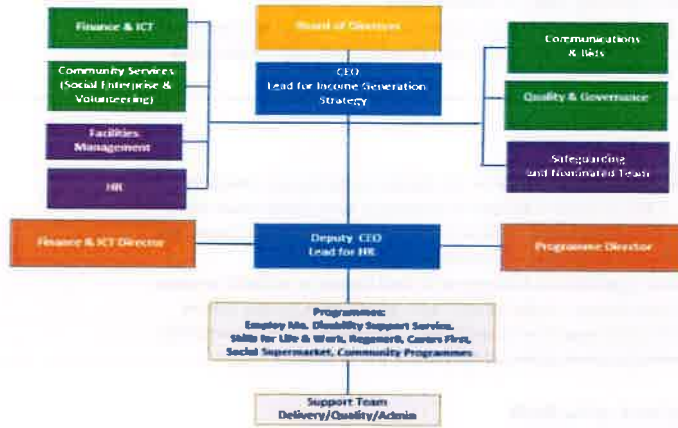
Finance & ICT

Community Services (Social Enterprise & Volunteering)

Facilities Management

HR

Board of Directors

CEO
Lead for Income Generation Strategy

Communications & Bids

Quality & Governance

Safeguarding and Nominated Team

Finance & ICT Director

Deputy CEO
Lead for HR

Programme Director

Programmes:
Employ Me, Disability Support Service, Skills for Life & Work, Regener8, Carers First, Social Supermarket, Community Programmes

Support Team
Delivery/Quality/Admin